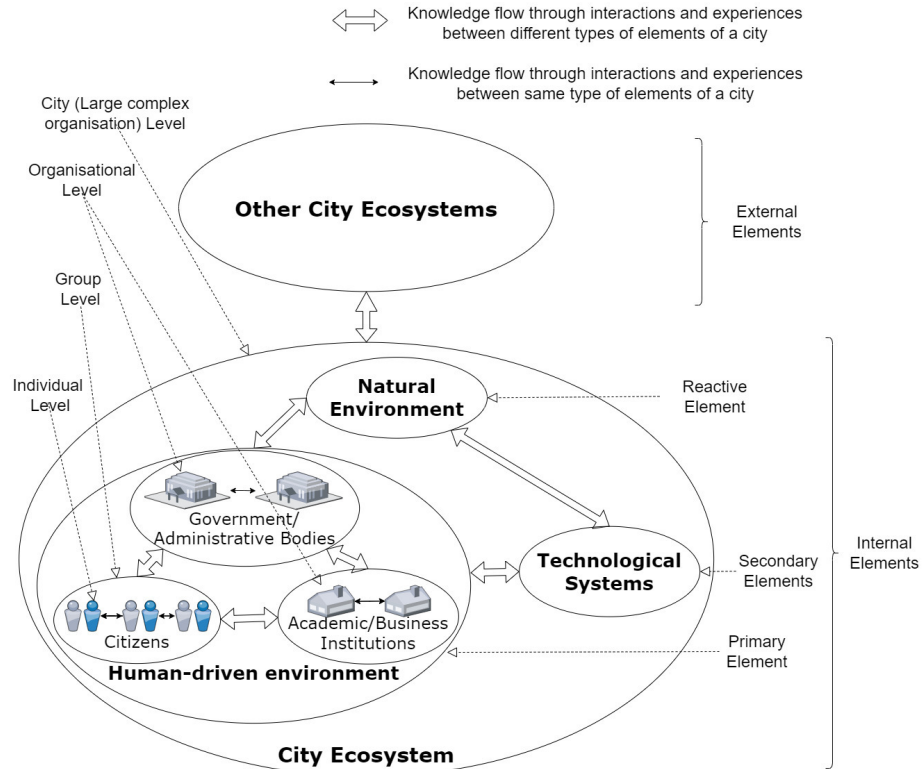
Knowledge flow through interactions and experiences between different types of elements of a city

Knowledge flow through interactions and experiences between same type of elements of a city

City (Large complex organisation) Level

Organisational Level

Group Level

Individual Level

Other City Ecosystems

External Elements

Natural Environment

Reactive Element

Government/ Administrative Bodies

Technological Systems

Secondary Elements

Internal Elements

Citizens

Academic/Business Institutions

Primary Element

Human-driven environment

City Ecosystem